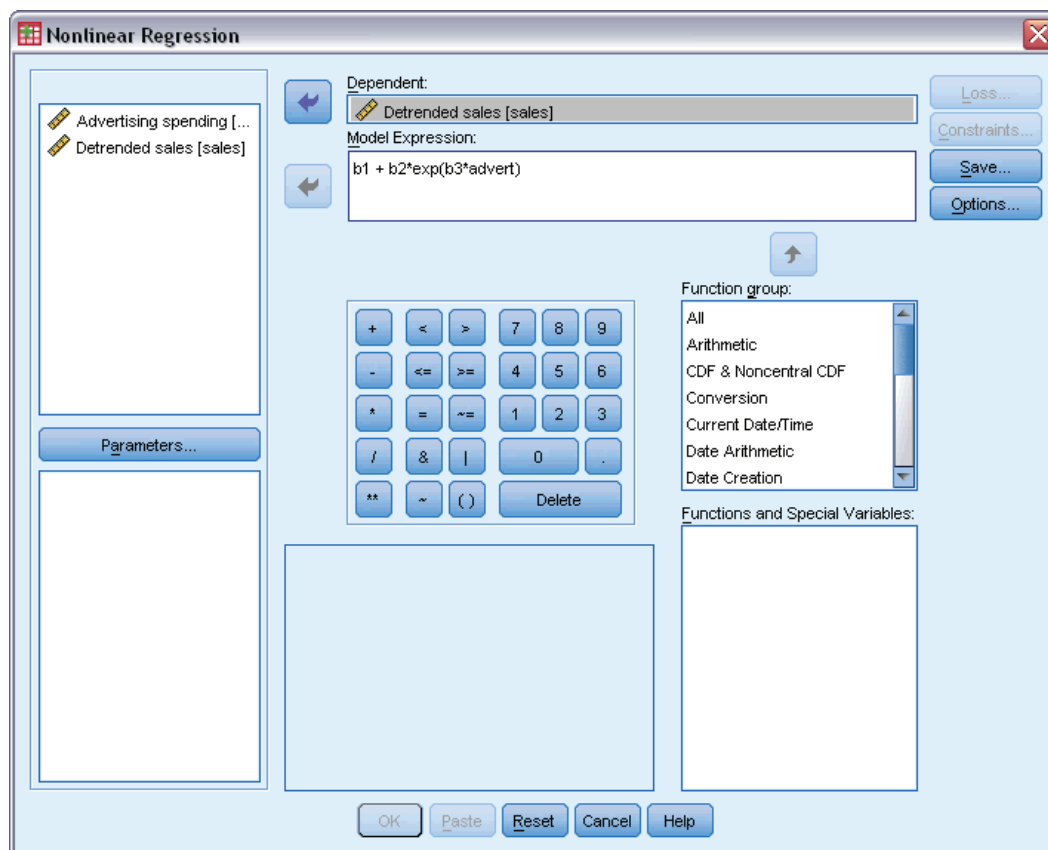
Nonlinear Regression

Advertising spending [...
Detrended sales [sales]

Dependent:
Detrended sales [sales]
Model Expression:
b1 + b2*exp(b3*advert)

Loss...
Constraints...
Save...
Options...

Parameters...

| + | < | > | 7 | 8 | 9 |
|---|---|---|---|---|---|
| - | <= | >= | 4 | 5 | 6 |
| * | = | ~= | 1 | 2 | 3 |
| / | & | \| | 0 | | . |
| ** | ~ | ( ) | Delete | | |

Function group:
All
Arithmetic
CDF & Noncentral CDF
Conversion
Current Date/Time
Date Arithmetic
Date Creation

Functions and Special Variables:

OK Paste Reset Cancel Help